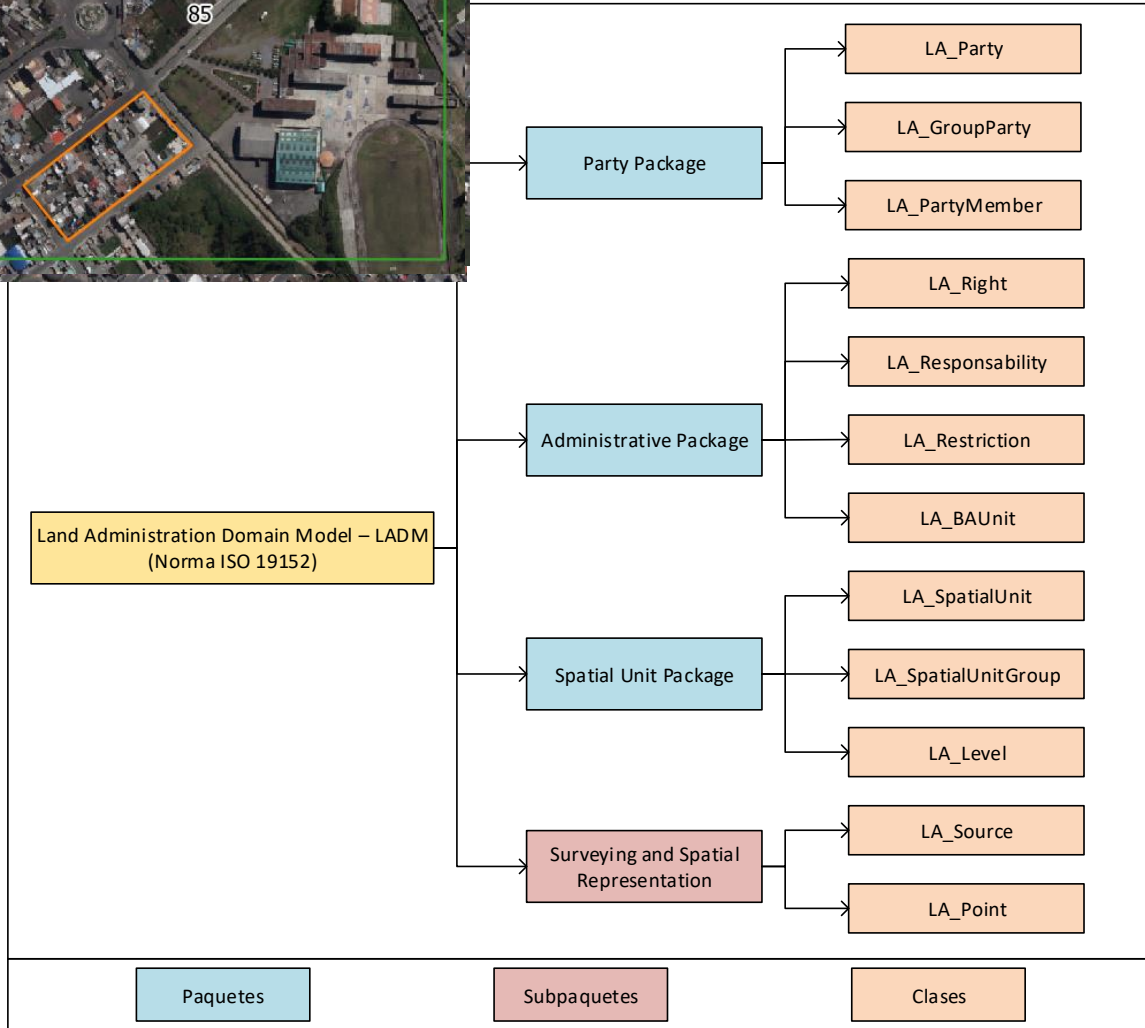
85

Land Administration Domain Model – LADM (Norma ISO 19152)

Party Package

LA_Party

LA_GroupParty

LA_PartyMember

Administrative Package

LA_Right

LA_Responsability

LA_Restriction

LA_BAUnit

Spatial Unit Package

LA_SpatialUnit

LA_SpatialUnitGroup

LA_Level

Surveying and Spatial Representation

LA_Source

LA_Point

Paquetes

Subpaquetes

Clases